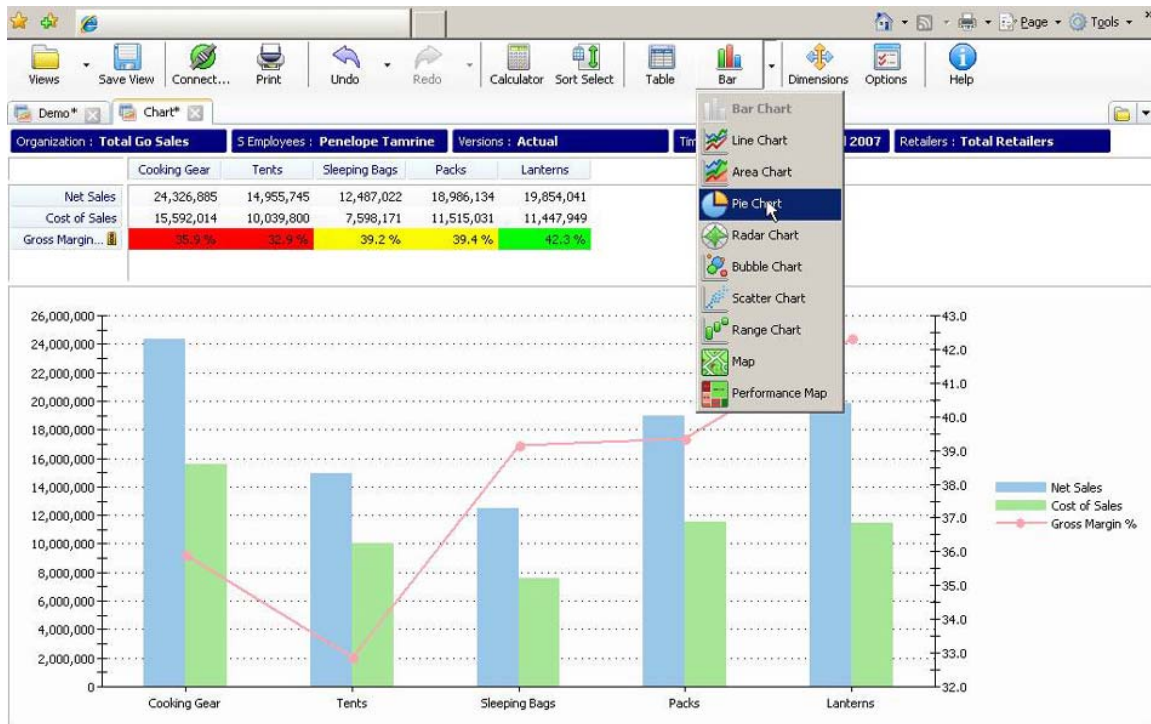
Page ▾ Tools ▾

Views Save View Connect... Print Undo Redo Calculator Sort Select Table Bar Dimensions Options Help

Demo* Chart*

Organization : Total Go Sales | 5 Employees : Penelope Tamrine | Versions : Actual | Tim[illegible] | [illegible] 2007 | Retailers : Total Retailers

|  | Cooking Gear | Tents | Sleeping Bags | Packs | Lanterns |
|---|---|---|---|---|---|
| Net Sales | 24,326,885 | 14,955,745 | 12,487,022 | 18,986,134 | 19,854,041 |
| Cost of Sales | 15,592,014 | 10,039,800 | 7,598,171 | 11,515,031 | 11,447,949 |
| Gross Margin... | 35.9 % | 32.9 % | 39.2 % | 39.4 % | 42.3 % |

Bar Chart
Line Chart
Area Chart
Pie Chart
Radar Chart
Bubble Chart
Scatter Chart
Range Chart
Map
Performance Map

26,000,000
24,000,000
22,000,000
20,000,000
18,000,000
16,000,000
14,000,000
12,000,000
10,000,000
8,000,000
6,000,000
4,000,000
2,000,000
0

43.0
42.0
41.0
40.0
39.0
38.0
37.0
36.0
35.0
34.0
33.0
32.0

Net Sales
Cost of Sales
Gross Margin %

Cooking Gear Tents Sleeping Bags Packs Lanterns